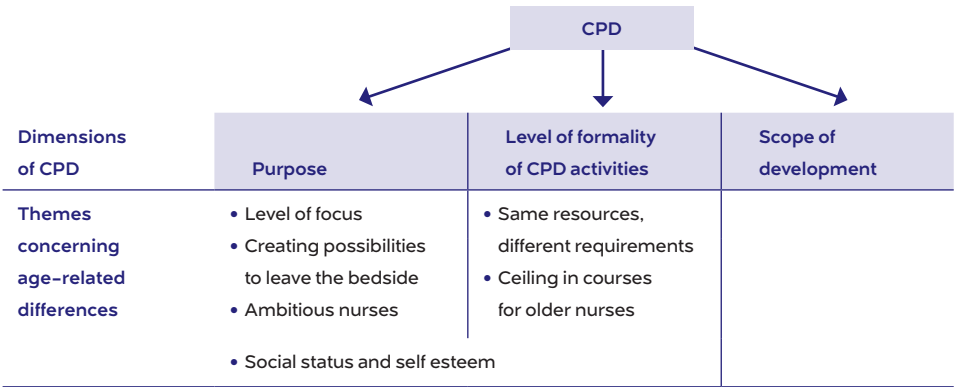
CPD

| Dimensions of CPD | Purpose | Level of formality of CPD activities | Scope of development |
|---|---|---|---|
| Themes concerning age-related differences | • Level of focus<br>• Creating possibilities to leave the bedside<br>• Ambitious nurses | • Same resources, different requirements<br>• Ceiling in courses for older nurses | |
| | • Social status and self esteem | | |